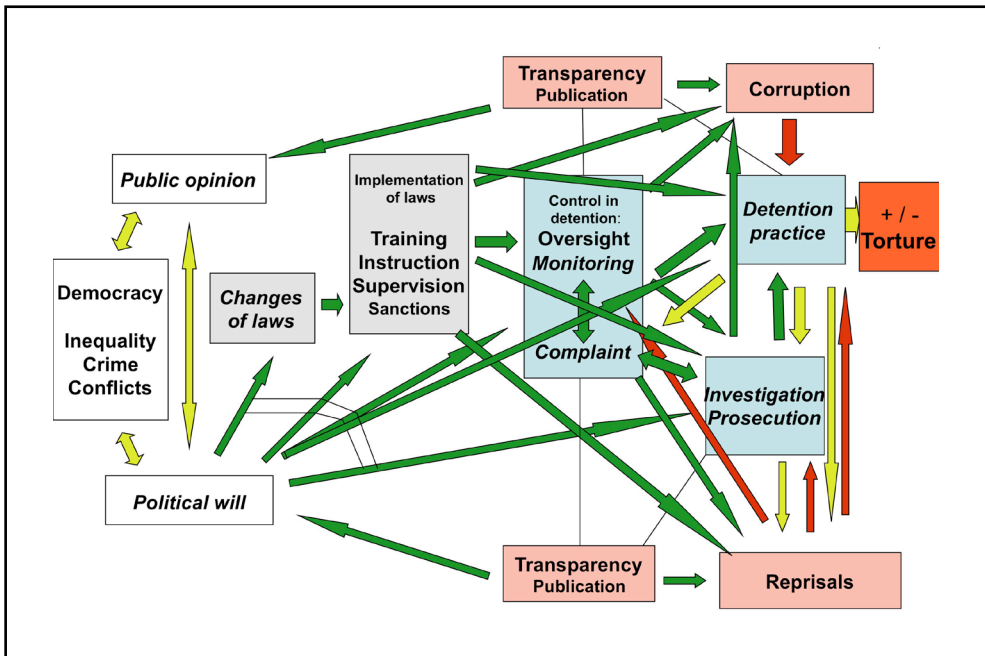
Transparency
Publication

Corruption

Public opinion

Implementation of laws

Training
Instruction
Supervision
Sanctions

Control in detention:
Oversight
Monitoring

Complaint

Detention practice

+ / -
Torture

Democracy

Inequality
Crime
Conflicts

Changes of laws

Investigation
Prosecution

Political will

Transparency
Publication

Reprisals